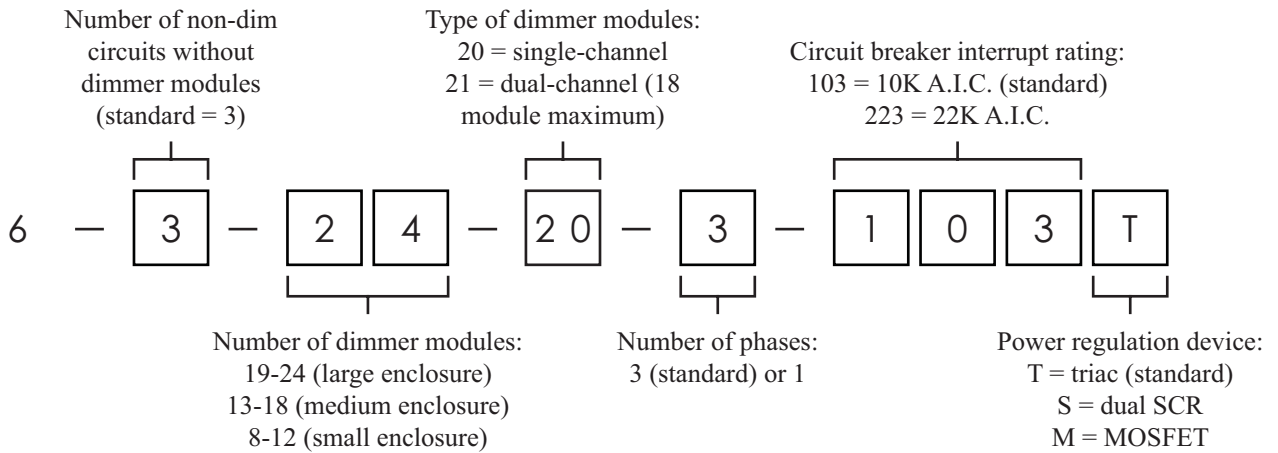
Number of non-dim circuits without dimmer modules (standard = 3)

Type of dimmer modules:
20 = single-channel
21 = dual-channel (18 module maximum)

Circuit breaker interrupt rating:
103 = 10K A.I.C. (standard)
223 = 22K A.I.C.

6 — 3 — 2 4 — 20 — 3 — 1 0 3 T

Number of dimmer modules:
19-24 (large enclosure)
13-18 (medium enclosure)
8-12 (small enclosure)

Number of phases:
3 (standard) or 1

Power regulation device:
T = triac (standard)
S = dual SCR
M = MOSFET